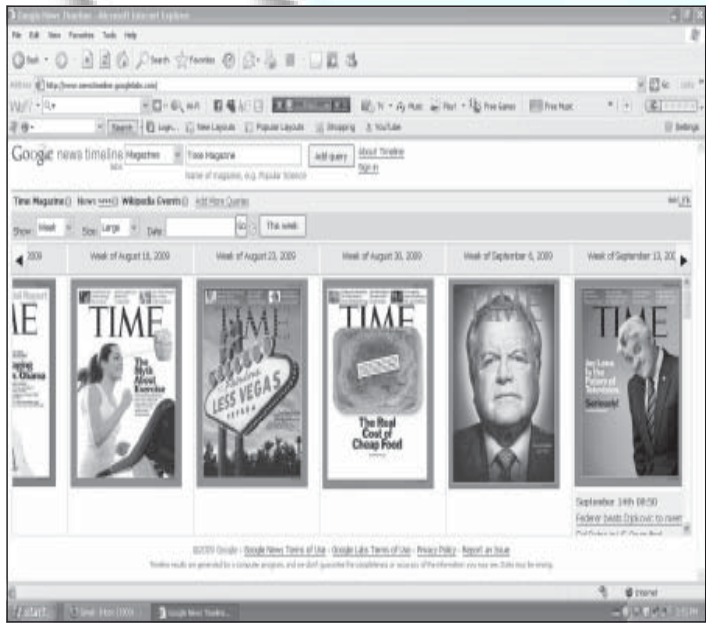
Google News Timeline - Microsoft Internet Explorer

File Edit View Favorites Tools Help

Back Search Favorites

Address http://www.newstimeline.googlelabs.com/

Search

Google news timeline Magazines Time Magazine Add query About Timeline Sign in

Name of magazine, e.g. Popular Science

Time Magazine News Wikipedia Events Add More Queries

Show: Week Size: Large Date: Go This week

2009 | Week of August 16, 2009 | Week of August 23, 2009 | Week of August 30, 2009 | Week of September 6, 2009 | Week of September 13, 20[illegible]

TIME

The Myth About Exercise

TIME

LESS VEGAS

TIME

The Real Cost of Cheap Food

TIME

TIME

Jay Leno & the Future of Television

Seriously!

September 14th 08:50

Federer beats Djokovic to reach

©2009 Google - Google News Terms of Use - Google Labs Terms of Use - Privacy Policy - Report an Issue

Timeline results are generated by a computer program, and we don't guarantee the completeness or accuracy of the information you may see. Dates may be wrong.

Internet

start

Google News Timeline...